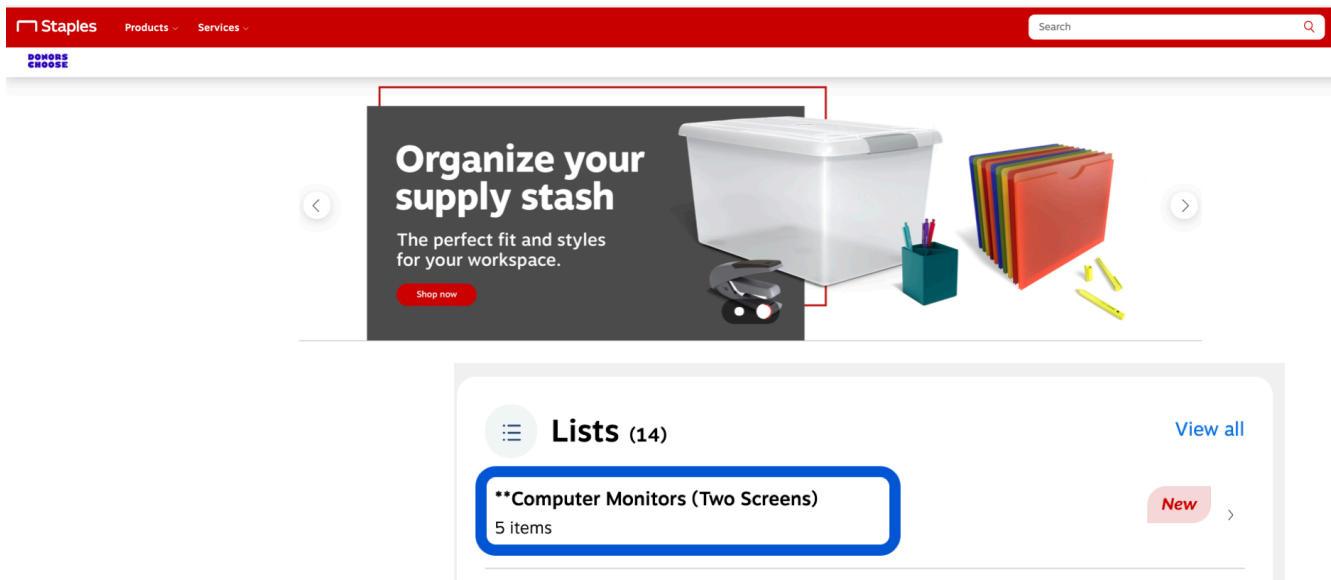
Staples Products Services

Search

DONORS CHOOSE

Organize your supply stash

The perfect fit and styles for your workspace.

Shop now

Lists (14)

View all

**Computer Monitors (Two Screens)

5 items

New